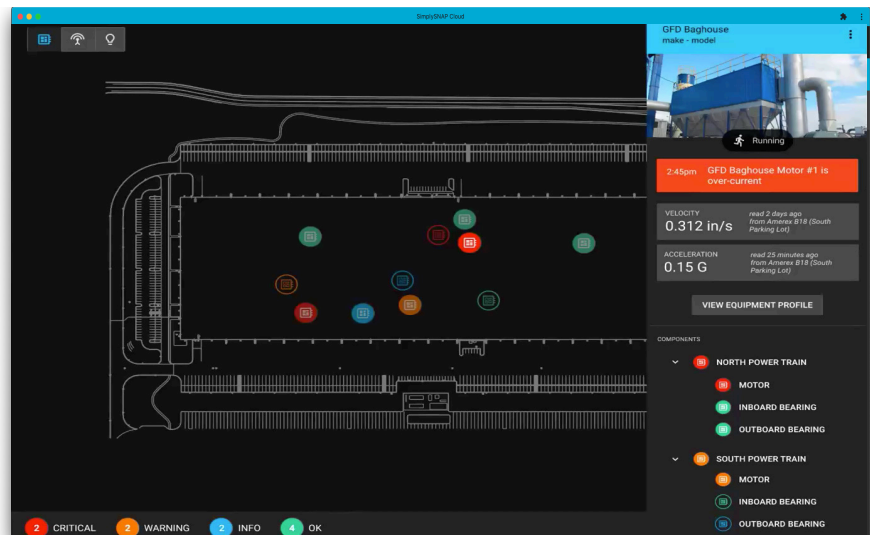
SimplySNAP Cloud

GFD Baghouse
make - model

Running

2:45pm GFD Baghouse Motor #1 is over-current

VELOCITY
0.312 in/s
read 2 days ago from Amerex B18 (South Parking Lot)

ACCELERATION
0.15 G
read 25 minutes ago from Amerex B18 (South Parking Lot)

VIEW EQUIPMENT PROFILE

COMPONENTS

NORTH POWER TRAIN
MOTOR
INBOARD BEARING
OUTBOARD BEARING

SOUTH POWER TRAIN
MOTOR
INBOARD BEARING
OUTBOARD BEARING

2 CRITICAL 2 WARNING 2 INFO 4 OK